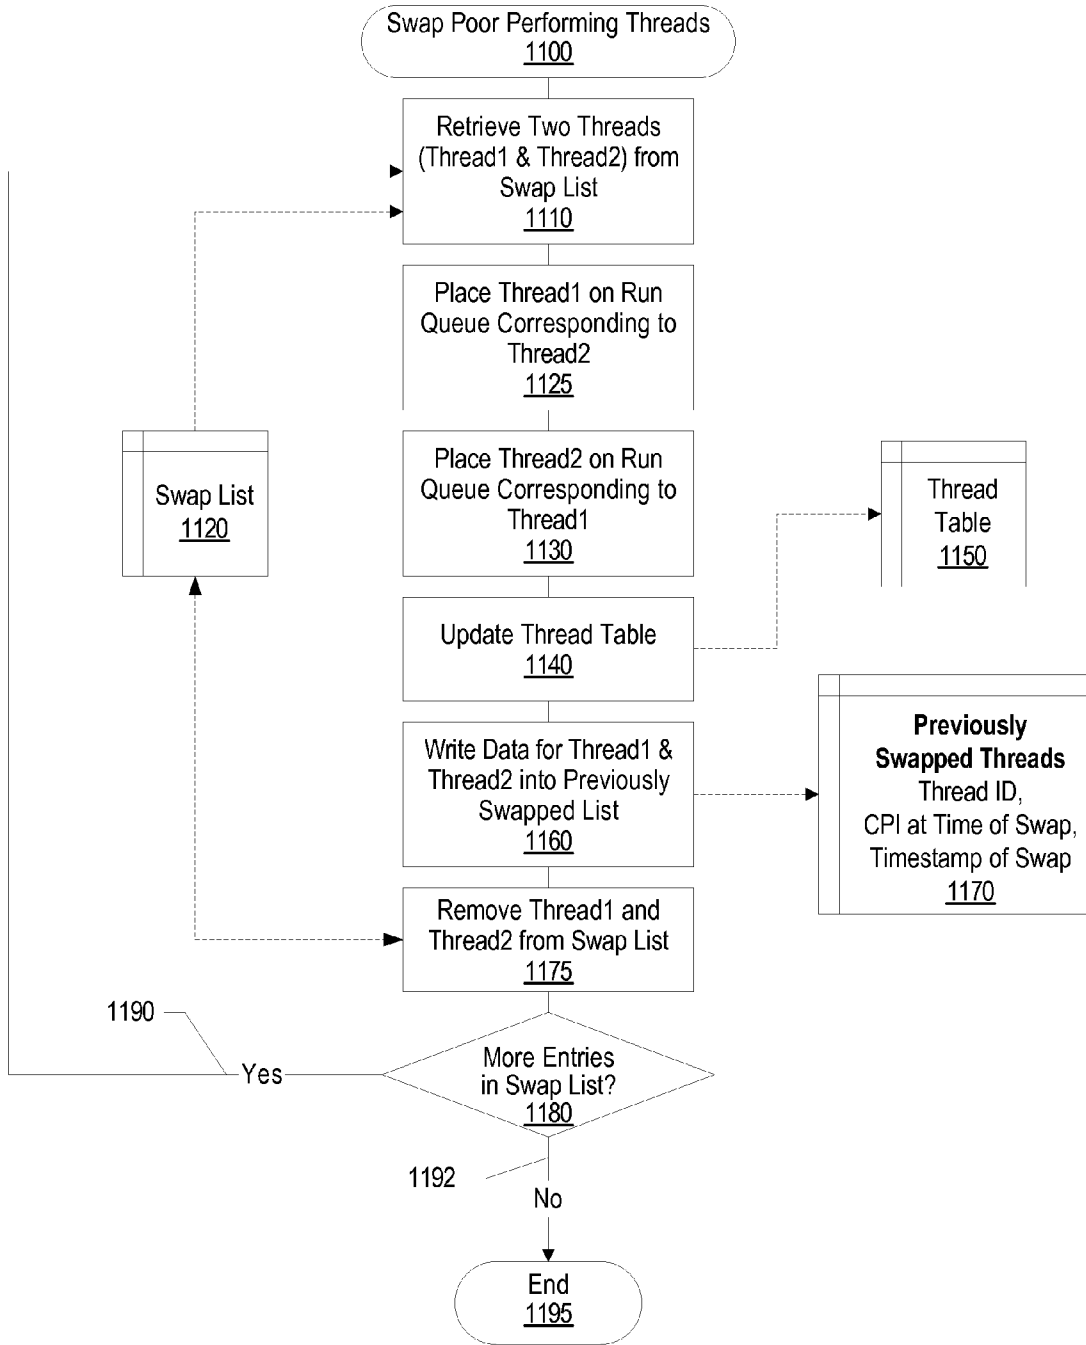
Swap Poor Performing Threads
1100

Retrieve Two Threads (Thread1 & Thread2) from Swap List
1110

Place Thread1 on Run Queue Corresponding to Thread2
1125

Swap List
1120

Place Thread2 on Run Queue Corresponding to Thread1
1130

Thread Table
1150

Update Thread Table
1140

Write Data for Thread1 & Thread2 into Previously Swapped List
1160

**Previously Swapped Threads**
Thread ID,
CPI at Time of Swap,
Timestamp of Swap
1170

Remove Thread1 and Thread2 from Swap List
1175

1190

Yes

More Entries in Swap List?
1180

1192

No

End
1195